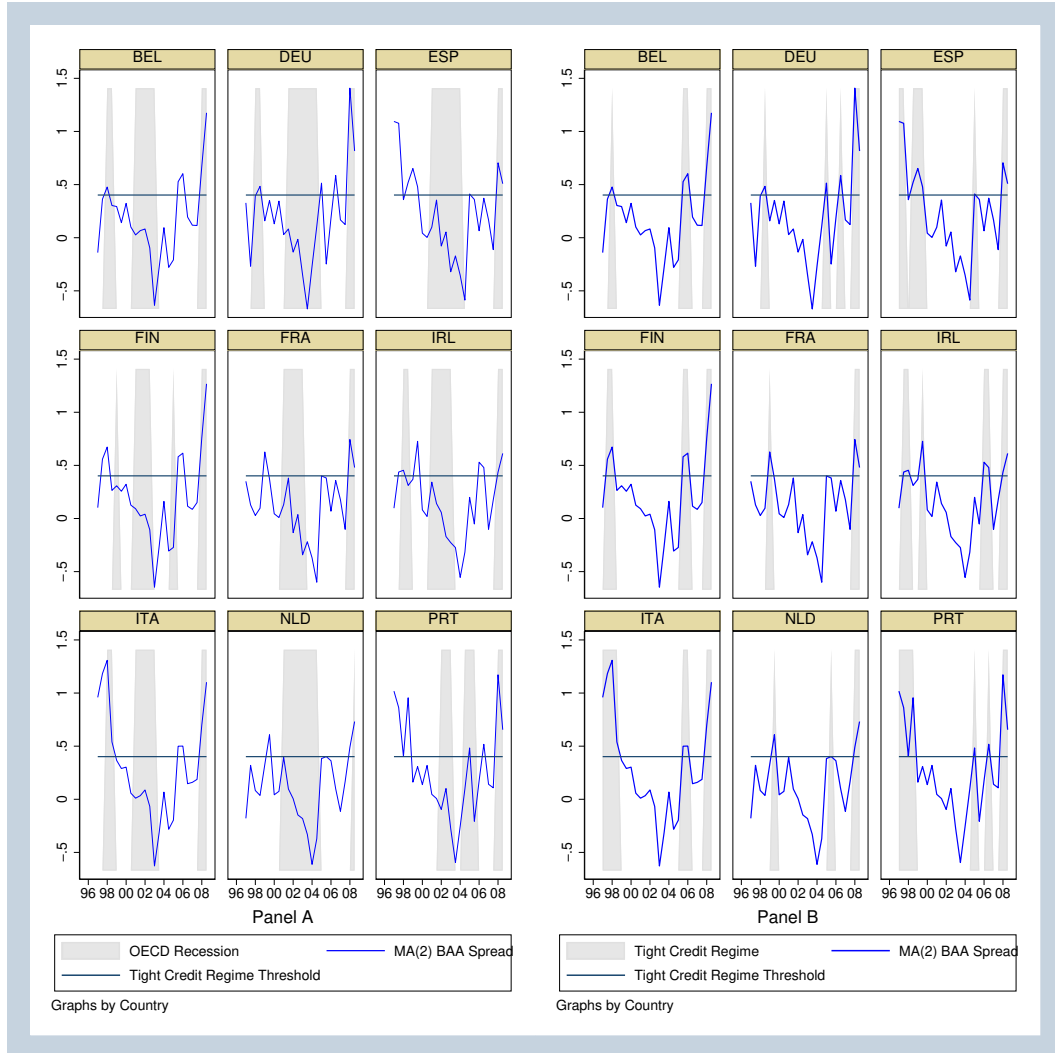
BEL DEU ESP

1.5
1
.5
0
-.5

FIN FRA IRL

1.5
1
.5
0
-.5

ITA NLD PRT

1.5
1
.5
0
-.5

96 98 00 02 04 06 08 96 98 00 02 04 06 08 96 98 00 02 04 06 08

Panel A

OECD Recession
MA(2) BAA Spread
Tight Credit Regime Threshold

Graphs by Country

BEL DEU ESP

1.5
1
.5
0
-.5

FIN FRA IRL

1.5
1
.5
0
-.5

ITA NLD PRT

1.5
1
.5
0
-.5

96 98 00 02 04 06 08 96 98 00 02 04 06 08 96 98 00 02 04 06 08

Panel B

Tight Credit Regime
MA(2) BAA Spread
Tight Credit Regime Threshold

Graphs by Country